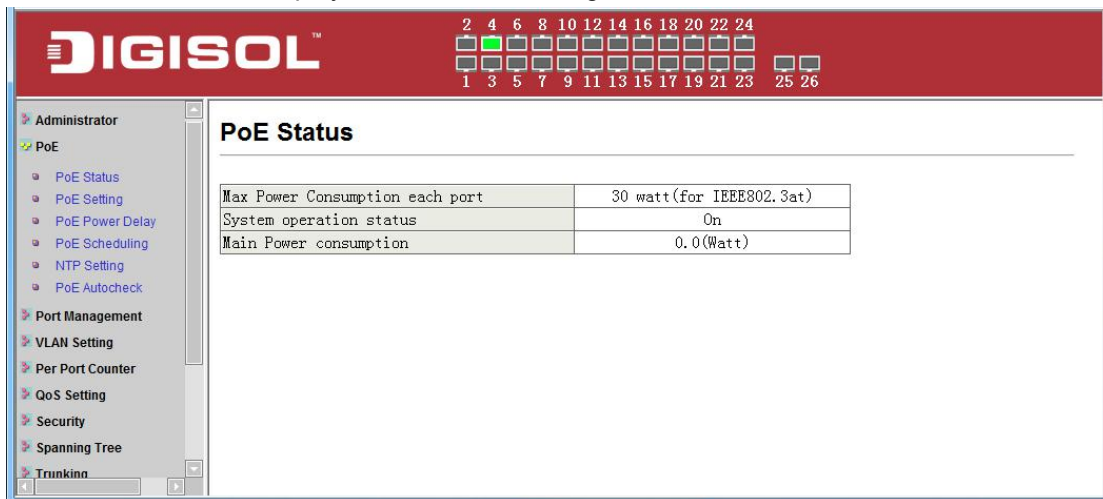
DIGISOL™

2 4 6 8 10 12 14 16 18 20 22 24
1 3 5 7 9 11 13 15 17 19 21 23 25 26

Administrator
PoE
PoE Status
PoE Setting
PoE Power Delay
PoE Scheduling
NTP Setting
PoE Autocheck
Port Management
VLAN Setting
Per Port Counter
QoS Setting
Security
Spanning Tree
Trunking

PoE Status

| Max Power Consumption each port | 30 watt(for IEEE802.3at) |
|---|---|
| System operation status | On |
| Main Power consumption | 0.0(Watt) |